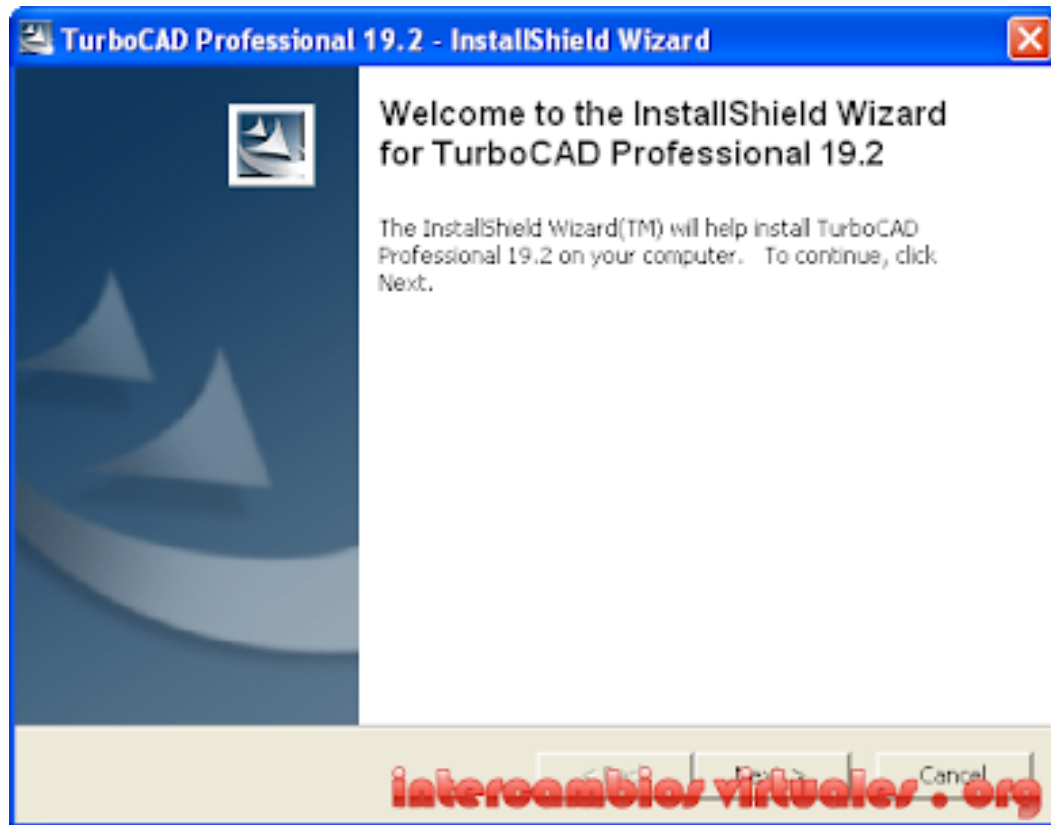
TurboCAD Professional 19.2 - InstallShield Wizard

Welcome to the InstallShield Wizard for TurboCAD Professional 19.2

The InstallShield Wizard(TM) will help install TurboCAD Professional 19.2 on your computer. To continue, click Next.

< Back
Next >
Cancel

intercambios virtuales . org